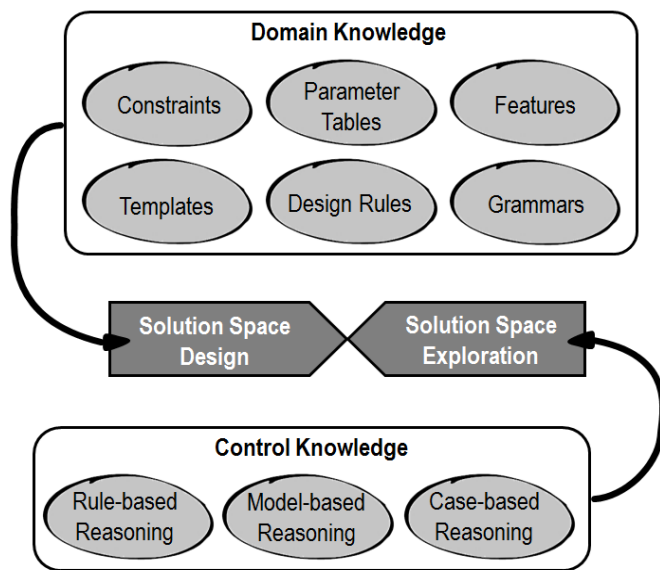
Domain Knowledge

Constraints

Parameter Tables

Features

Templates

Design Rules

Grammars

Solution Space Design

Solution Space Exploration

Control Knowledge

Rule-based Reasoning

Model-based Reasoning

Case-based Reasoning